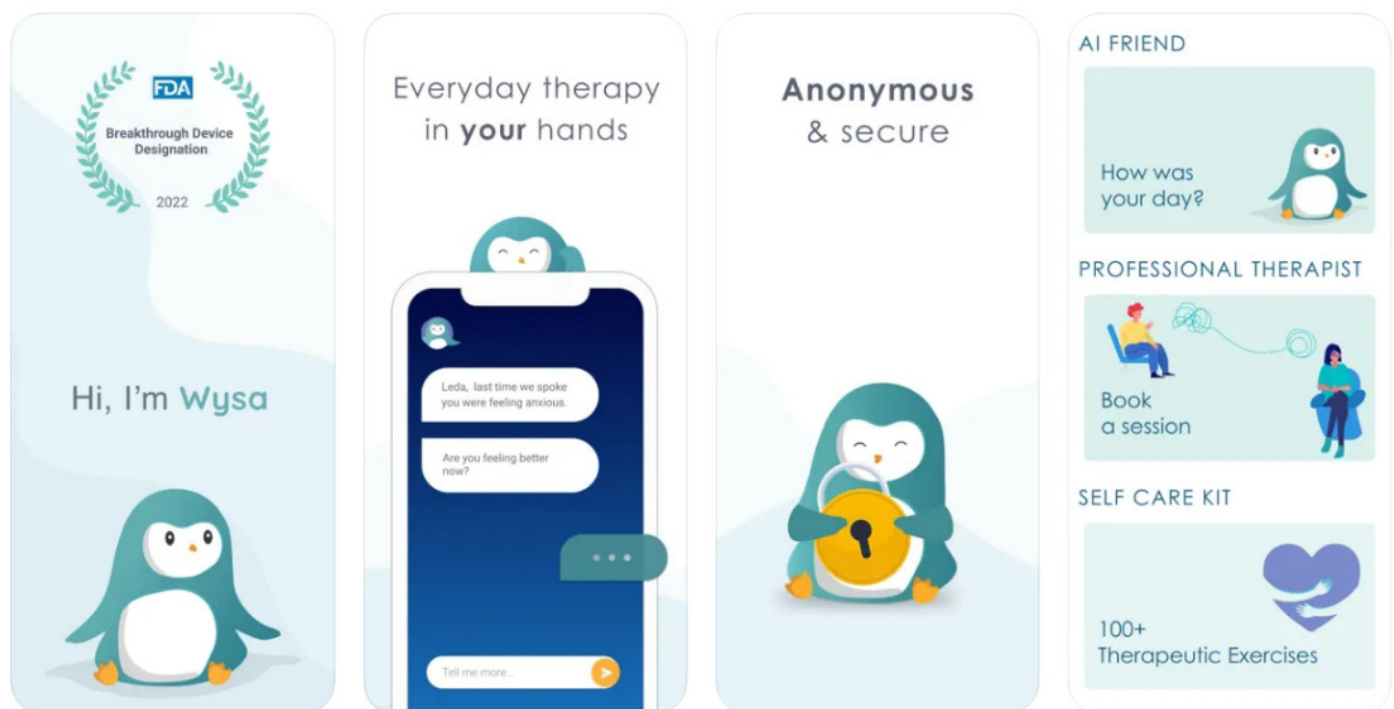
FDA

Breakthrough Device Designation

2022

Hi, I'm Wysa

Everyday therapy in your hands

Leda, last time we spoke you were feeling anxious.

Are you feeling better now?

Tell me more...

Anonymous & secure

AI FRIEND

How was your day?

PROFESSIONAL THERAPIST

Book a session

SELF CARE KIT

100+ Therapeutic Exercises